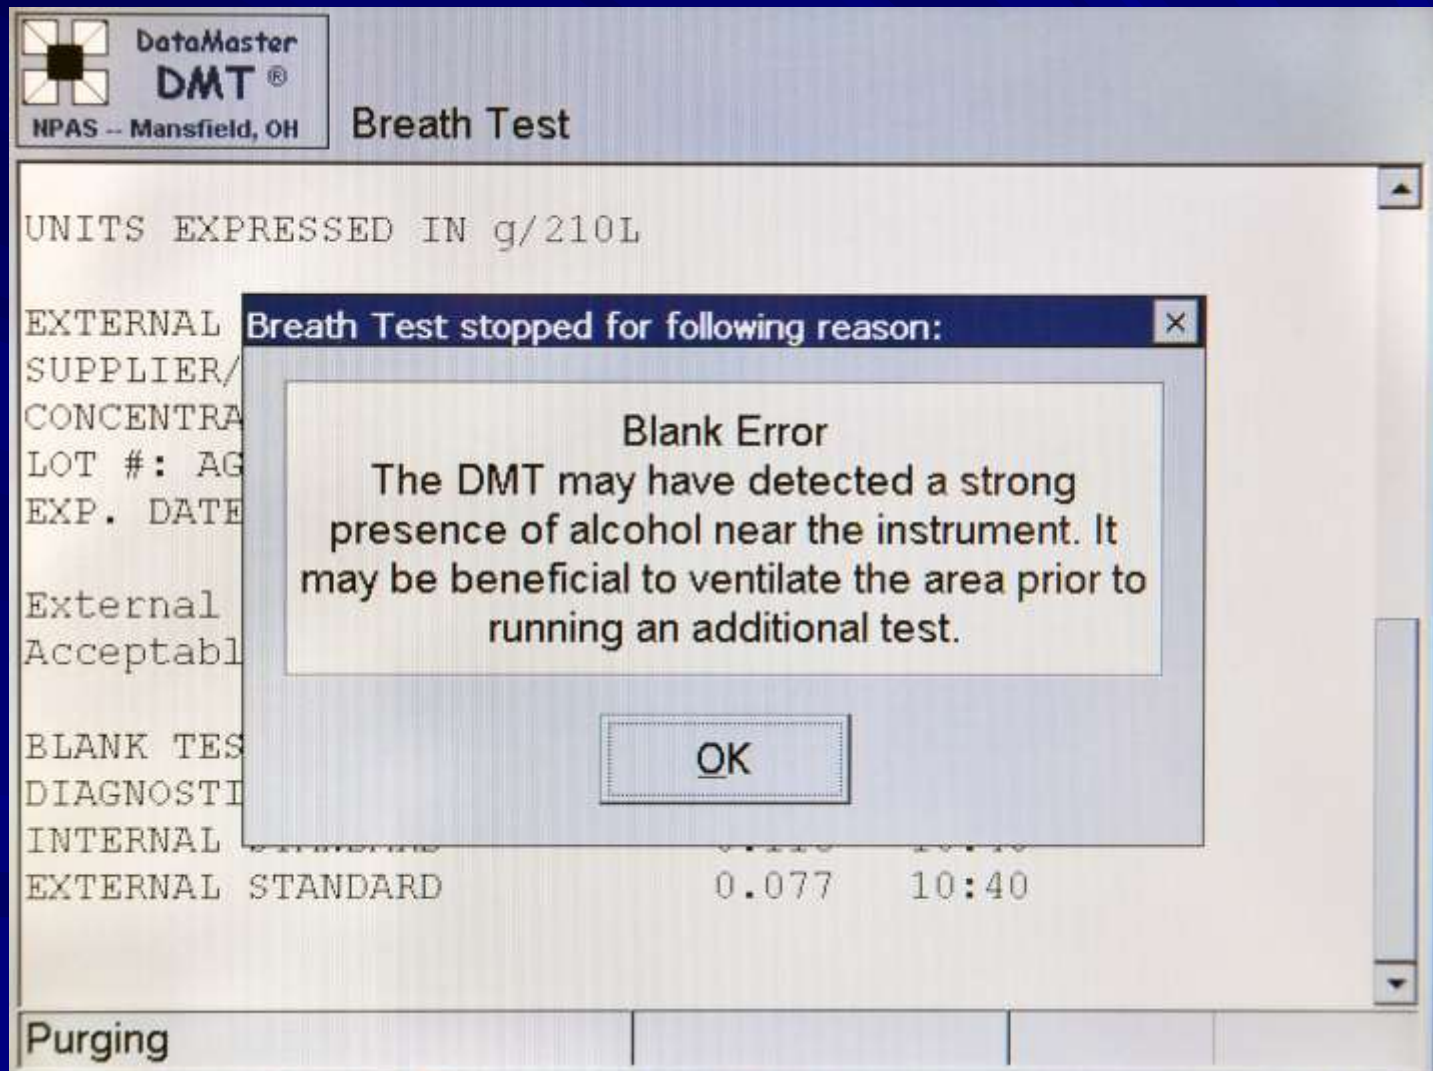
DataMaster
DMT ®
NPAS -- Mansfield, OH

Breath Test

UNITS EXPRESSED IN g/210L

EXTERNAL
SUPPLIER/
CONCENTRA
LOT #: AG
EXP. DATE

External
Acceptabl

BLANK TES
DIAGNOSTI
INTERNAL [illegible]
EXTERNAL STANDARD 0.077 10:40

Breath Test stopped for following reason:

Blank Error
The DMT may have detected a strong presence of alcohol near the instrument. It may be beneficial to ventilate the area prior to running an additional test.

OK

Purging